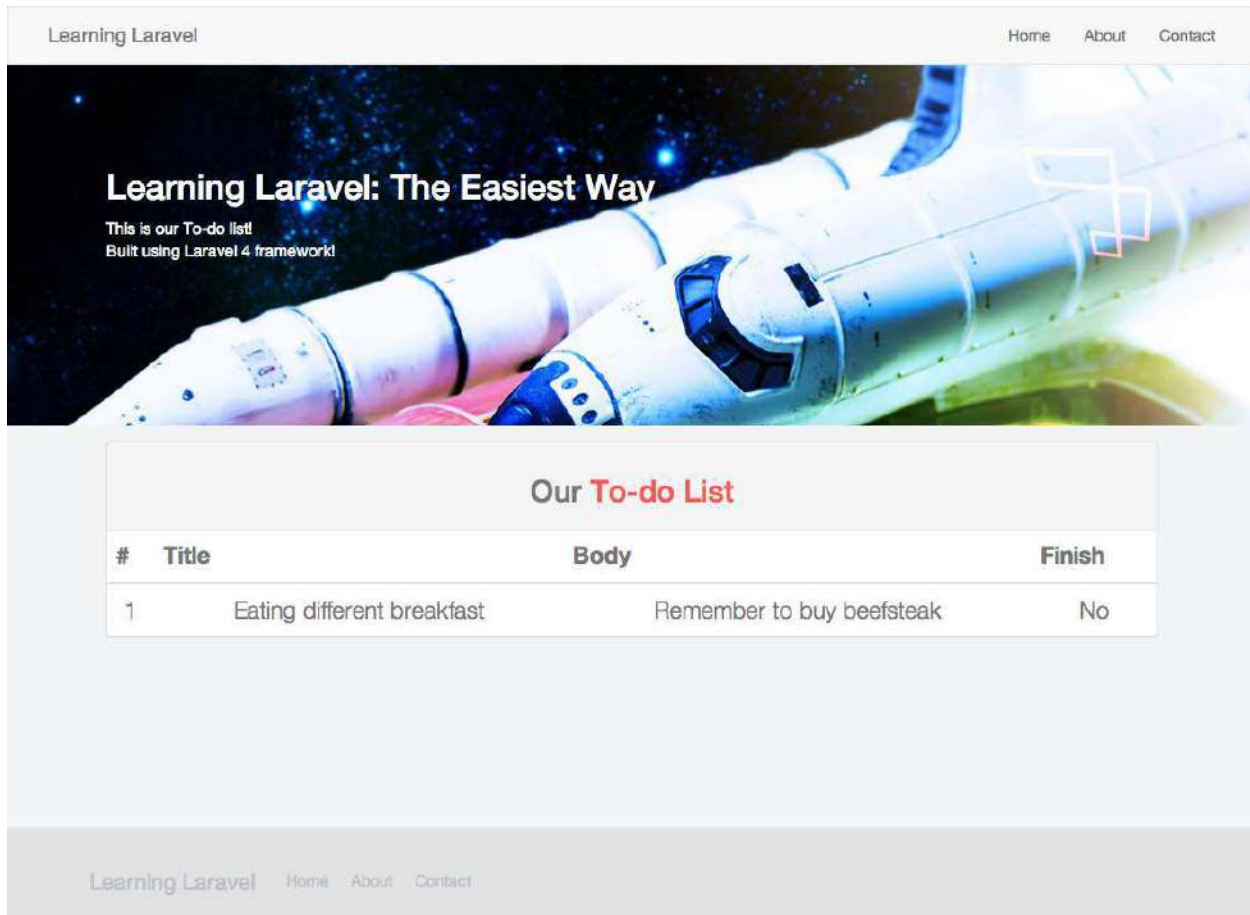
Learning Laravel

Home About Contact

Learning Laravel: The Easiest Way

This is our To-do list!
Built using Laravel 4 framework!

Our To-do List

| # | Title | Body | Finish |
|---|---|---|---|
| 1 | Eating different breakfast | Remember to buy beefsteak | No |

Learning Laravel Home About Contact